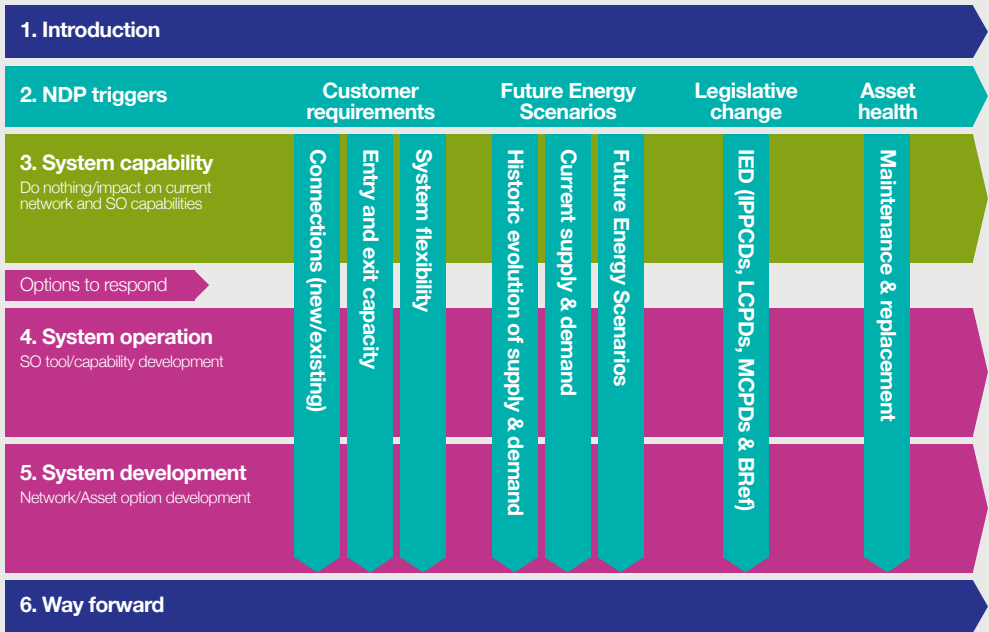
1. Introduction

2. NDP triggers

Customer requirements

Future Energy Scenarios

Legislative change

Asset health

3. System capability
Do nothing/impact on current network and SO capabilities

Options to respond

4. System operation
SO tool/capability development

5. System development
Network/Asset option development

Connections (new/existing)

Entry and exit capacity

System flexibility

Historic evolution of supply & demand

Current supply & demand

Future Energy Scenarios

IED (IPPCDs, LCPDs, MCPDs & BRef)

Maintenance & replacement

6. Way forward